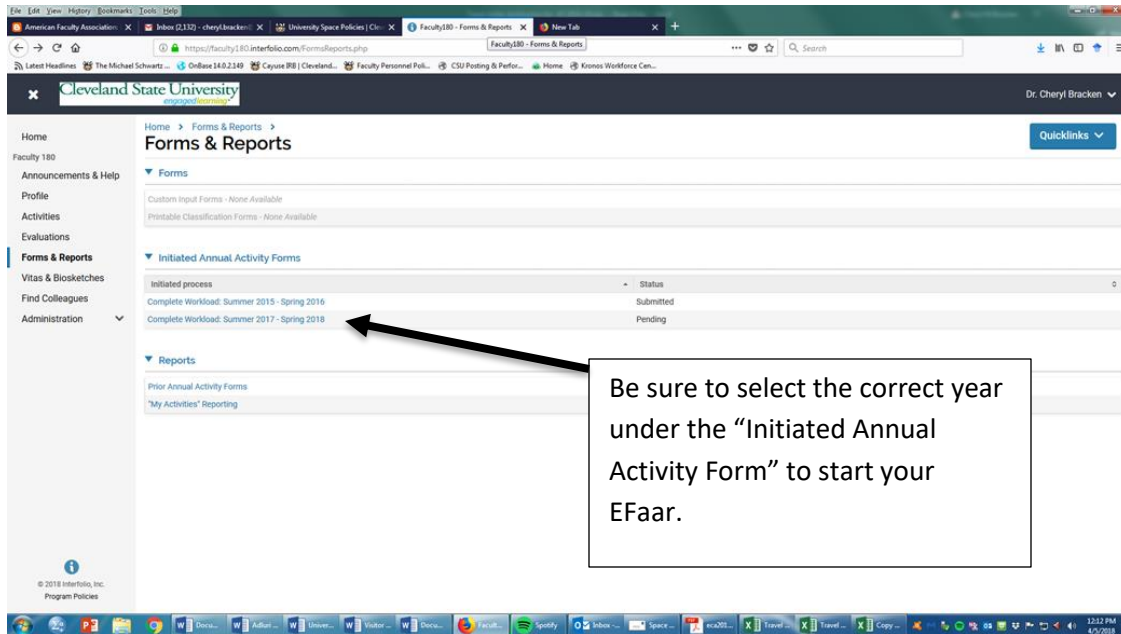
File Edit View History Bookmarks Tools Help

American Faculty Association | Inbox (2,132) - cheryl.bracken@ | University Space Policies | Cle | Faculty180 - Forms & Reports | New Tab

https://faculty180.interfolio.com/FormsReports.php

Faculty180 - Forms & Reports

Search

Latest Headlines | The Michael Schwartz ... | OnBase 14.0.2.149 | Cayuse IRB | Cleveland... | Faculty Personnel Poli... | CSU Posting & Perfor... | Home | Kronos Workforce Cen...

Cleveland State University
engagedlearning

Dr. Cheryl Bracken

Home
Faculty 180
Announcements & Help
Profile
Activities
Evaluations
Forms & Reports
Vitas & Biosketches
Find Colleagues
Administration

Home > Forms & Reports >
Forms & Reports

Quicklinks

Forms

Custom Input Forms - None Available
Printable Classification Forms - None Available

Initiated Annual Activity Forms

| Initiated process | Status |
|---|---|
| Complete Workload: Summer 2015 - Spring 2016 | Submitted |
| Complete Workload: Summer 2017 - Spring 2018 | Pending |

Reports

Prior Annual Activity Forms
"My Activities" Reporting

Be sure to select the correct year under the “Initiated Annual Activity Form” to start your EFaar.

© 2018 Interfolio, Inc.
Program Policies

Docu... | Adluri ... | Univer... | Visitor ... | Docu... | Facult... | Spotify | Inbox - ... | Space ... | eca201... | Travel ... | Travel ... | Copy ...

12:12 PM
4/5/2018